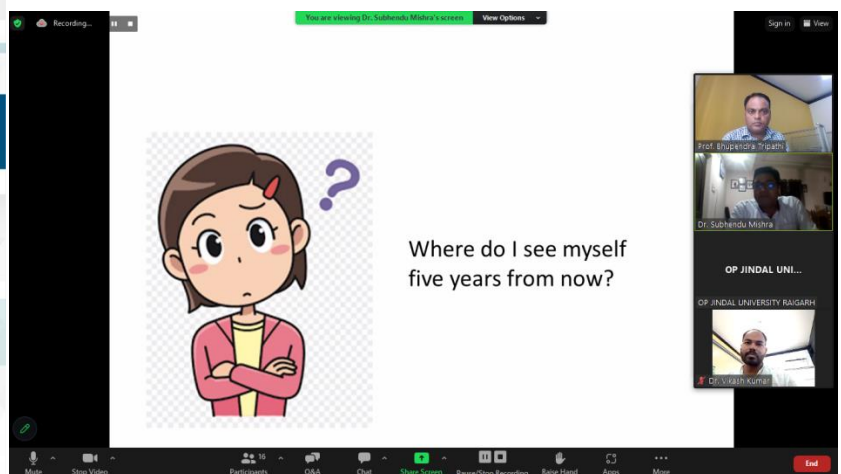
Recording...

You are viewing Dr. Subhendu Mishra's screen

View Options

Sign in

View

?

Where do I see myself five years from now?

Prof. Bhupendra Tripathi

Dr. Subhendu Mishra

OP JINDAL UNI...

OP JINDAL UNIVERSITY RAIGARH

Dr. Vikash Kumar

Mute

Stop Video

16

Participants

Q&A

Chat

Share Screen

Pause/Stop Recording

Raise Hand

Apps

More

End